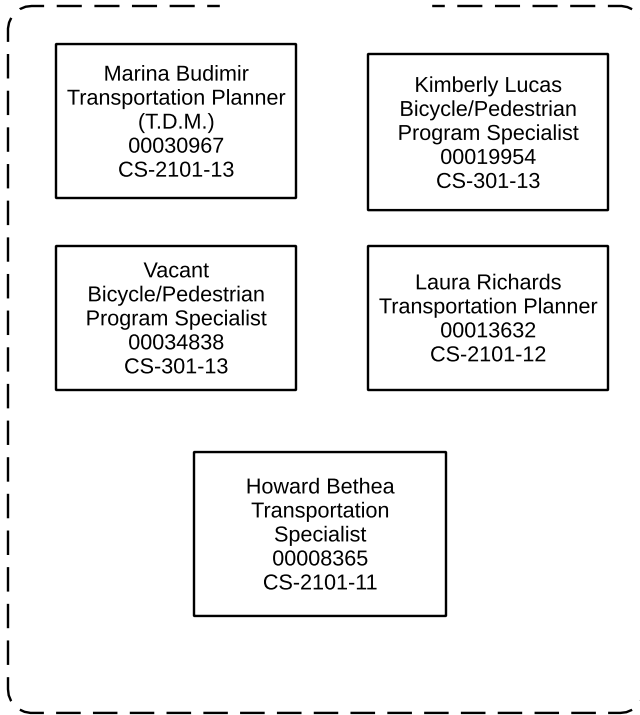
Marina Budimir
Transportation Planner
(T.D.M.)
00030967
CS-2101-13

Kimberly Lucas
Bicycle/Pedestrian
Program Specialist
00019954
CS-301-13

Vacant
Bicycle/Pedestrian
Program Specialist
00034838
CS-301-13

Laura Richards
Transportation Planner
00013632
CS-2101-12

Howard Bethea
Transportation
Specialist
00008365
CS-2101-11